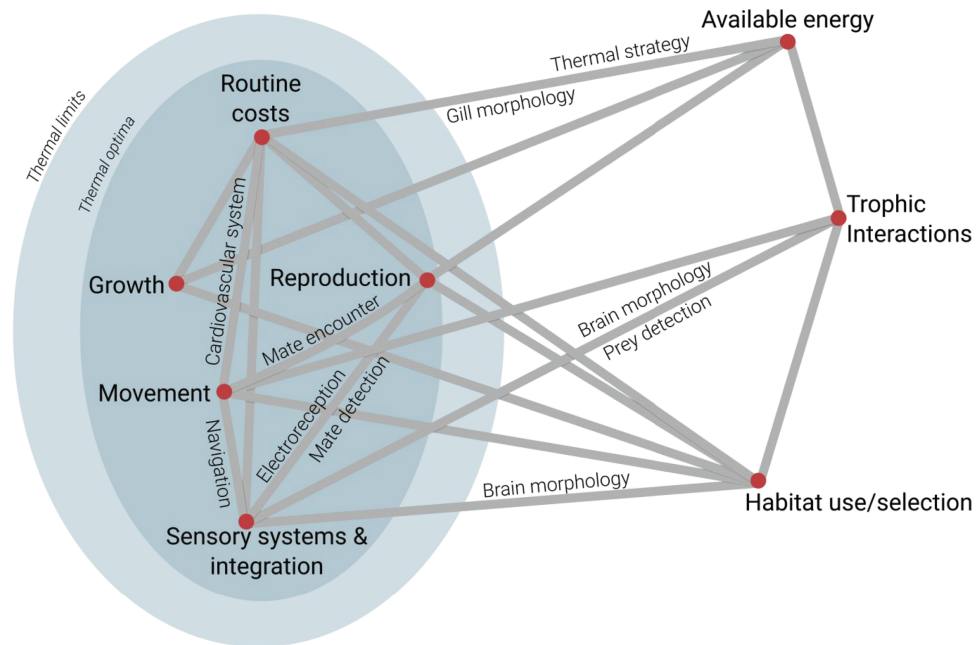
Thermal limits

Thermal optima

Routine costs

Growth

Reproduction

Movement

Sensory systems & integration

Available energy

Trophic Interactions

Habitat use/selection

Thermal strategy

Gill morphology

Cardiovascular system

Mate encounter

Brain morphology

Prey detection

Electroreception

Mate detection

Navigation

Brain morphology